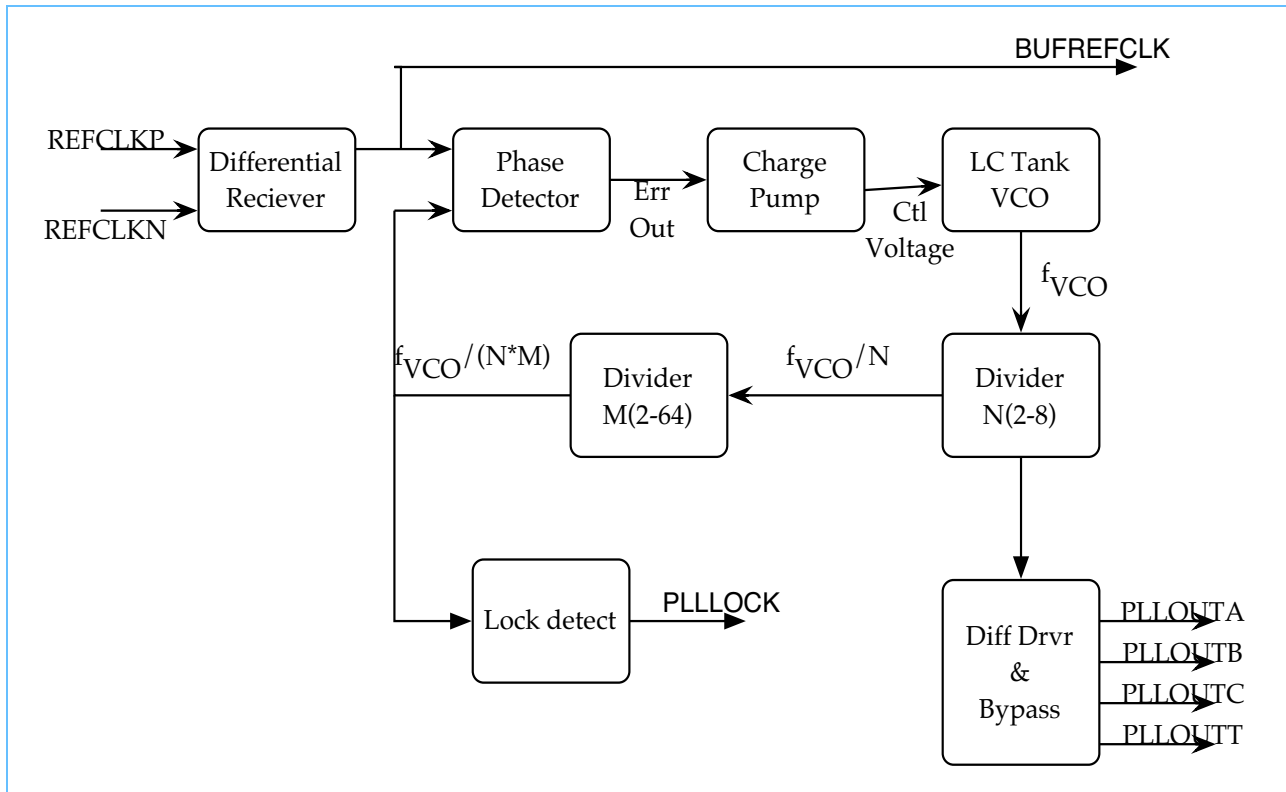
BUFREFCLK

REFCLKP

REFCLKN

Differential Reciever

Phase Detector

Err Out

Charge Pump

Ctl Voltage

LC Tank VCO

$f_{VCO}$

$f_{VCO}/(N*M)$

Divider M(2-64)

$f_{VCO}/N$

Divider N(2-8)

Lock detect

PLLLOCK

Diff Drvr & Bypass

PLLOUTA

PLLOUTB

PLLOUTC

PLLOUTT